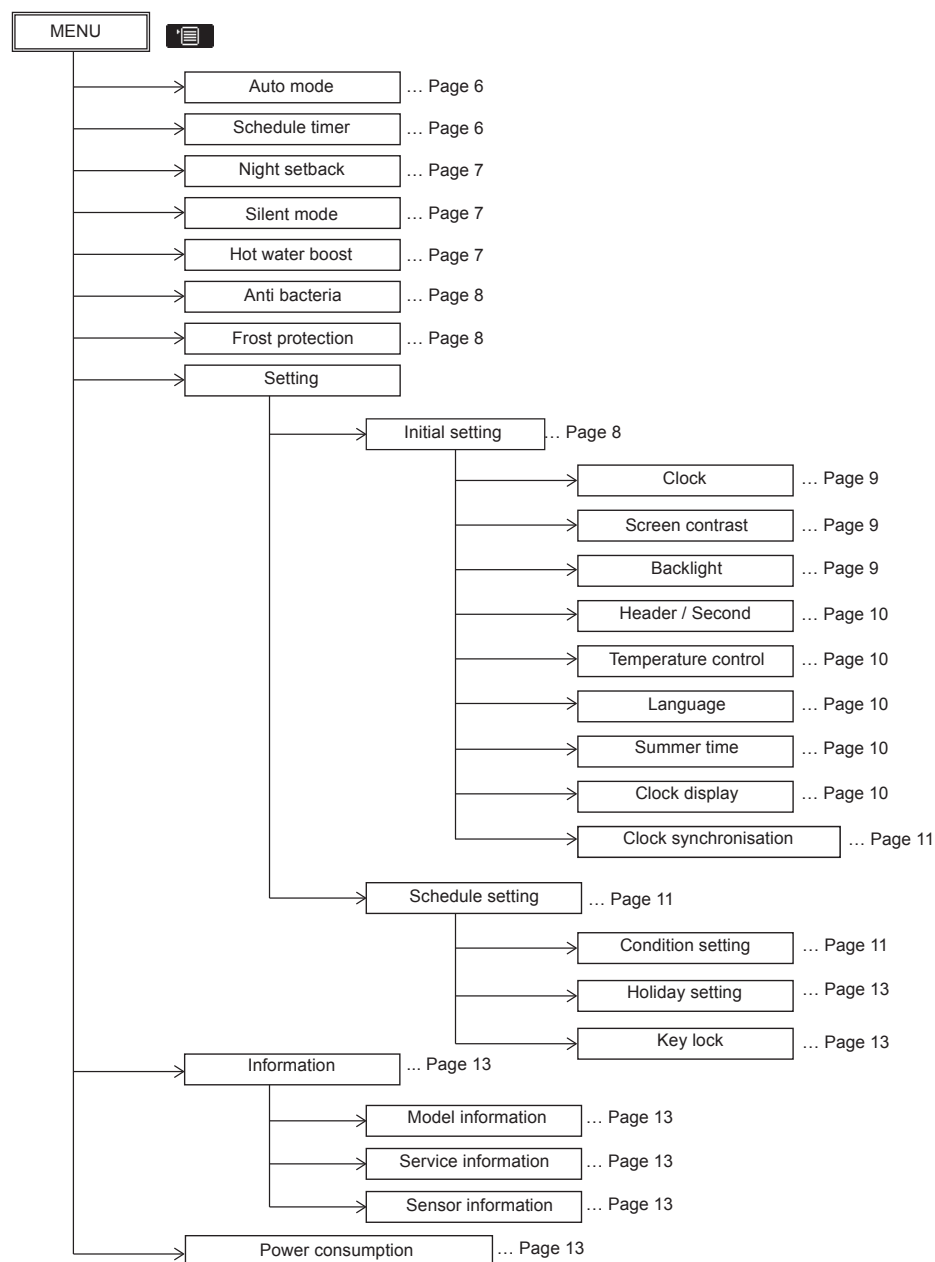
MENU

Auto mode … Page 6
Schedule timer … Page 6
Night setback … Page 7
Silent mode … Page 7
Hot water boost … Page 7
Anti bacteria … Page 8
Frost protection … Page 8
Setting
Initial setting … Page 8
Clock … Page 9
Screen contrast … Page 9
Backlight … Page 9
Header / Second … Page 10
Temperature control … Page 10
Language … Page 10
Summer time … Page 10
Clock display … Page 10
Clock synchronisation … Page 11
Schedule setting … Page 11
Condition setting … Page 11
Holiday setting … Page 13
Key lock … Page 13
Information ... Page 13
Model information … Page 13
Service information … Page 13
Sensor information … Page 13
Power consumption … Page 13